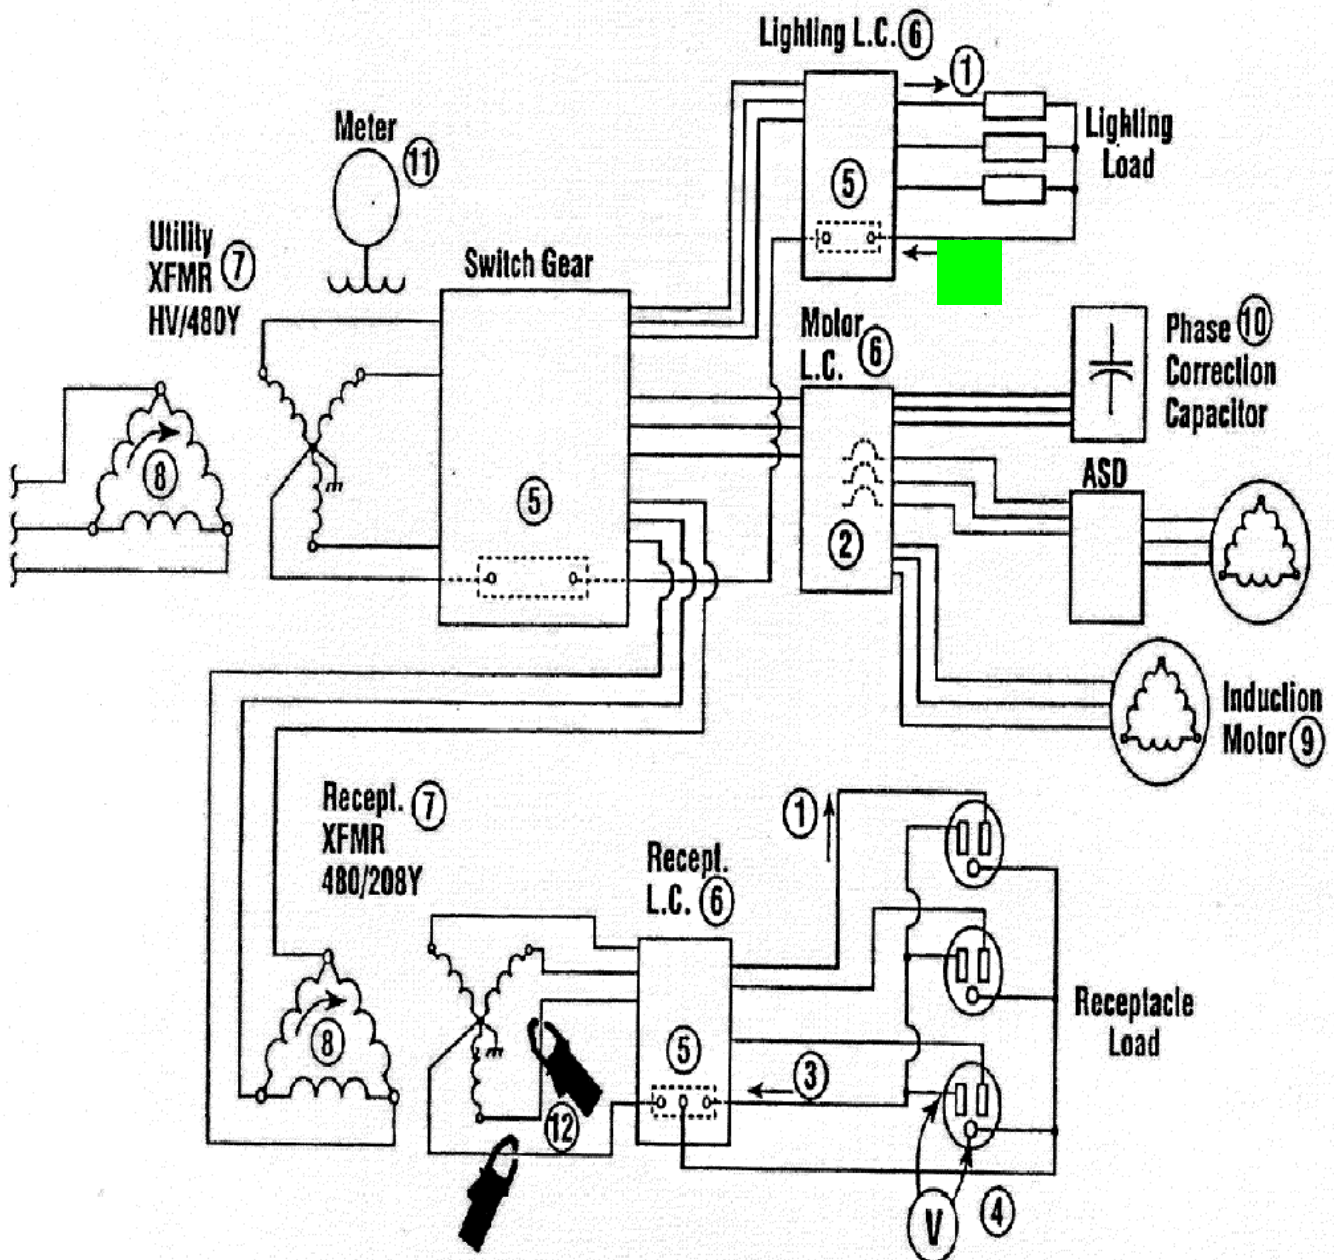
Lighting L.C. 6

1

Lighting Load

5

Meter 11

Utility XFMR 7 HV/480Y

Switch Gear

Motor L.C. 6

Phase 10 Correction Capacitor

8

5

2

ASD

Induction Motor 9

Recept. 7 XFMR 480/208Y

1

Recept. L.C. 6

Receptacle Load

8

5

3

12

V

4